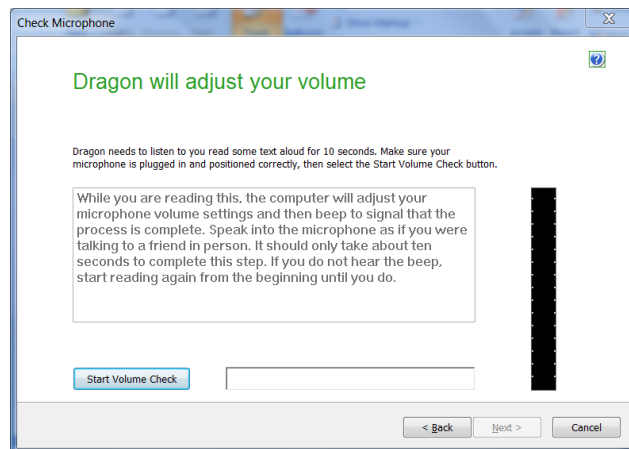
Check Microphone

Dragon will adjust your volume

Dragon needs to listen to you read some text aloud for 10 seconds. Make sure your microphone is plugged in and positioned correctly, then select the Start Volume Check button.

While you are reading this, the computer will adjust your microphone volume settings and then beep to signal that the process is complete. Speak into the microphone as if you were talking to a friend in person. It should only take about ten seconds to complete this step. If you do not hear the beep, start reading again from the beginning until you do.

Start Volume Check

< Back
Next >
Cancel